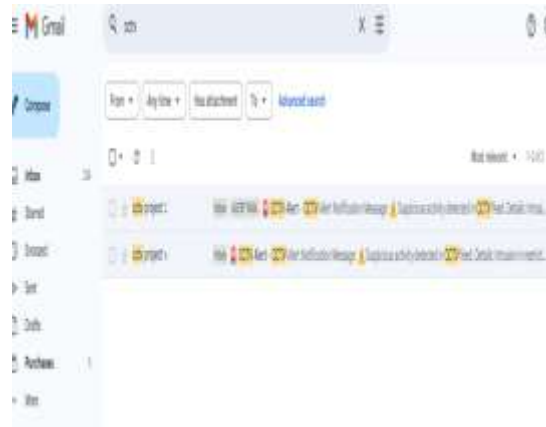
Gmail

Compose

Inbox
Starred
Snoozed
Sent
Drafts
Purchases
More

From ▾ Any time ▾ Has attachment To ▾ Advanced search

Most relevant ▾

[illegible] project
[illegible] Alert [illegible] Alert Notification Message Suspicious activity detected in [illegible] Feed. Details: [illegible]

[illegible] project
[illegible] Alert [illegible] Alert Notification Message Suspicious activity detected in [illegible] Feed. Details: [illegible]